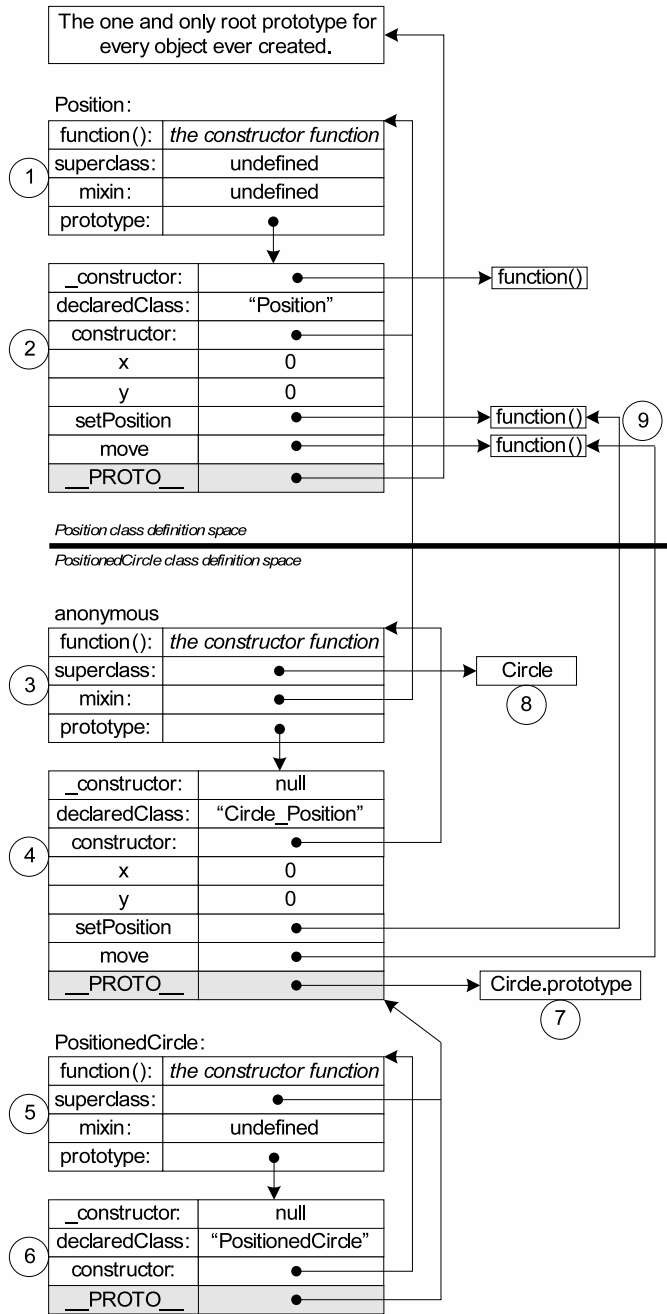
The one and only root prototype for every object ever created.

Position:

| function(): | *the constructor function* |
|---|---|
| superclass: | undefined |
| mixin: | undefined |
| prototype: | • |

1

| _constructor: | • |
|---|---|
| declaredClass: | “Position” |
| constructor: | • |
| x | 0 |
| y | 0 |
| setPosition | • |
| move | • |
| __PROTO__ | • |

2

function()
function()
function()
9

*Position class definition space*

*PositionedCircle class definition space*

anonymous

| function(): | *the constructor function* |
|---|---|
| superclass: | • |
| mixin: | • |
| prototype: | • |

3

Circle
8

| _constructor: | null |
|---|---|
| declaredClass: | “Circle_Position” |
| constructor: | • |
| x | 0 |
| y | 0 |
| setPosition | • |
| move | • |
| __PROTO__ | • |

4

Circle.prototype
7

PositionedCircle:

| function(): | *the constructor function* |
|---|---|
| superclass: | • |
| mixin: | undefined |
| prototype: | • |

5

| _constructor: | null |
|---|---|
| declaredClass: | “PositionedCircle” |
| constructor: | • |
| __PROTO__ | • |

6